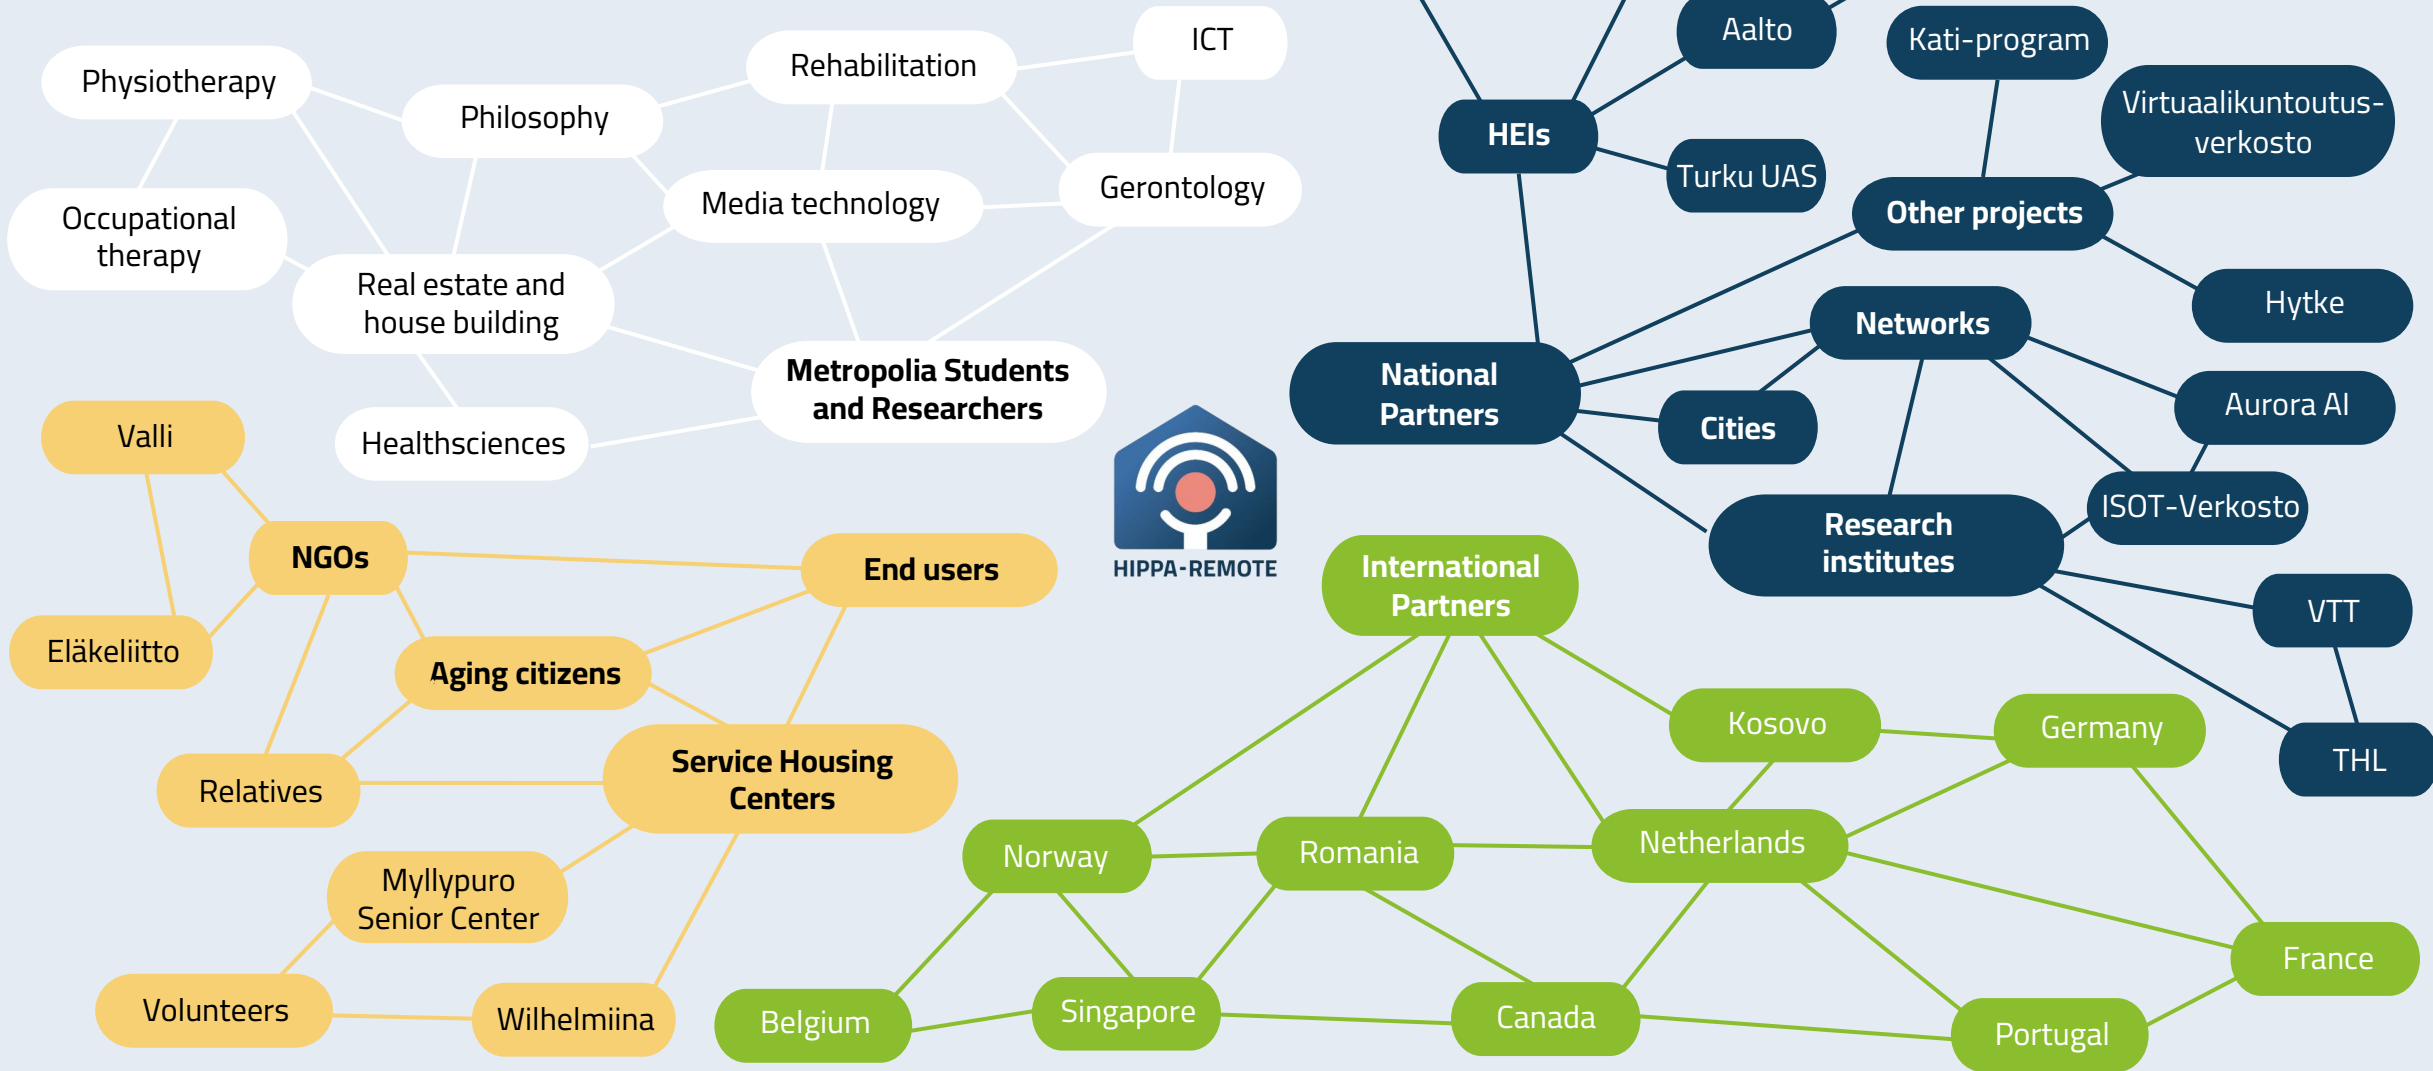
Physiotherapy
Philosophy
Rehabilitation
ICT
Occupational therapy
Media technology
Gerontology
Real estate and house building
Metropolia Students and Researchers
Healthsciences

HEIs
Aalto
Kati-program
Virtuaalikuntoutus-verkosto
Turku UAS
Other projects
Hytke
Networks
National Partners
Cities
Aurora AI
ISOT-Verkosto
Research institutes
VTT
THL

HIPPA-REMOTE

Valli
NGOs
End users
Eläkeliitto
Aging citizens
Relatives
Service Housing Centers
Myllypuro Senior Center
Volunteers
Wilhelmiina

International Partners
Kosovo
Germany
Norway
Romania
Netherlands
France
Belgium
Singapore
Canada
Portugal